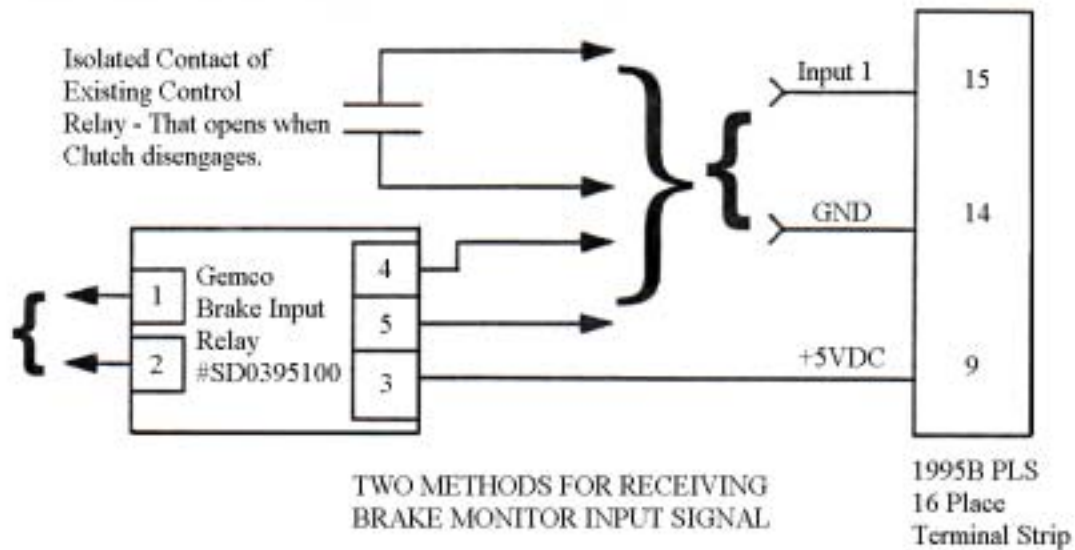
Isolated Contact of Existing Control Relay - That opens when Clutch disengages.

Input 1

GND

+5VDC

15

14

9

1

2

Gemco Brake Input Relay #SD0395100

4

5

3

TWO METHODS FOR RECEIVING BRAKE MONITOR INPUT SIGNAL

1995B PLS 16 Place Terminal Strip